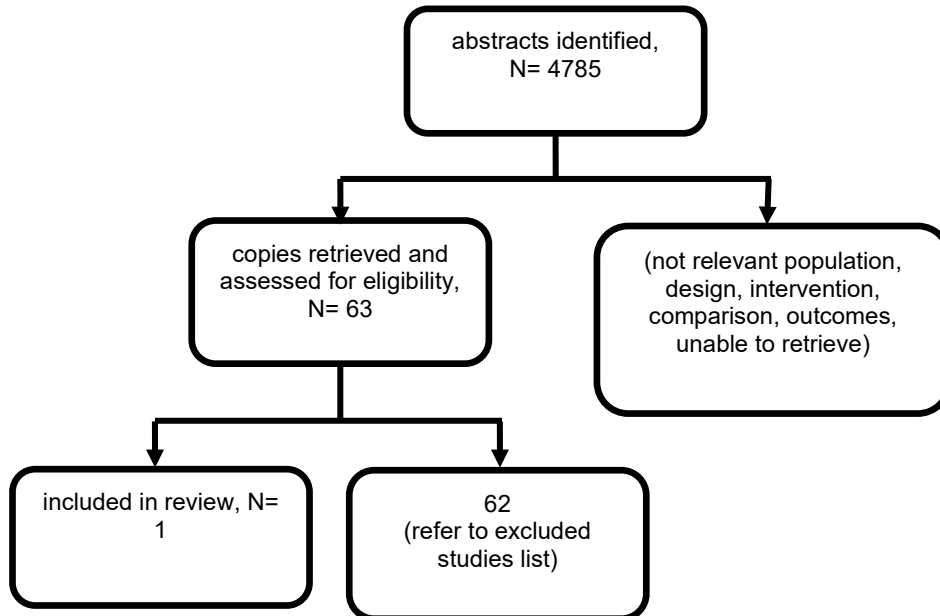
abstracts identified, N= 4785

copies retrieved and assessed for eligibility, N= 63

(not relevant population, design, intervention, comparison, outcomes, unable to retrieve)

included in review, N= 1

62
(refer to excluded studies list)